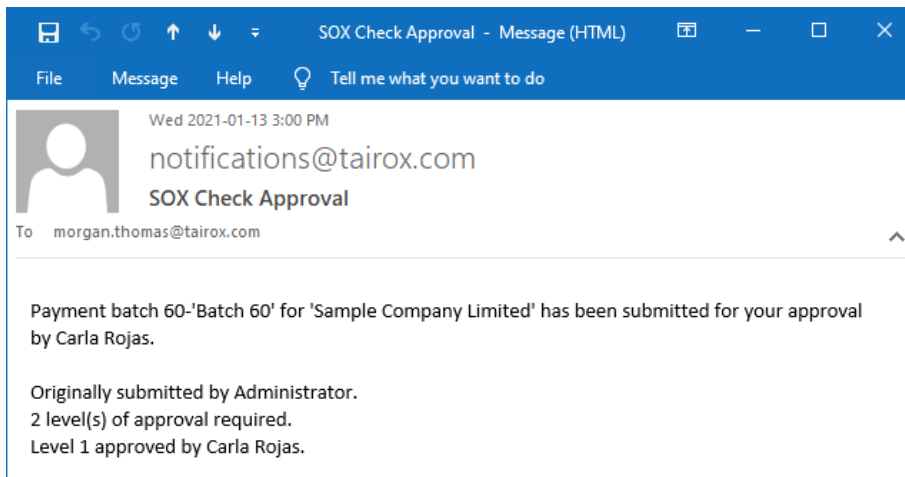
SOX Check Approval - Message (HTML)

File Message Help Tell me what you want to do

Wed 2021-01-13 3:00 PM

notifications@tairox.com

SOX Check Approval

To morgan.thomas@tairox.com

Payment batch 60-'Batch 60' for 'Sample Company Limited' has been submitted for your approval by Carla Rojas.

Originally submitted by Administrator.
2 level(s) of approval required.
Level 1 approved by Carla Rojas.